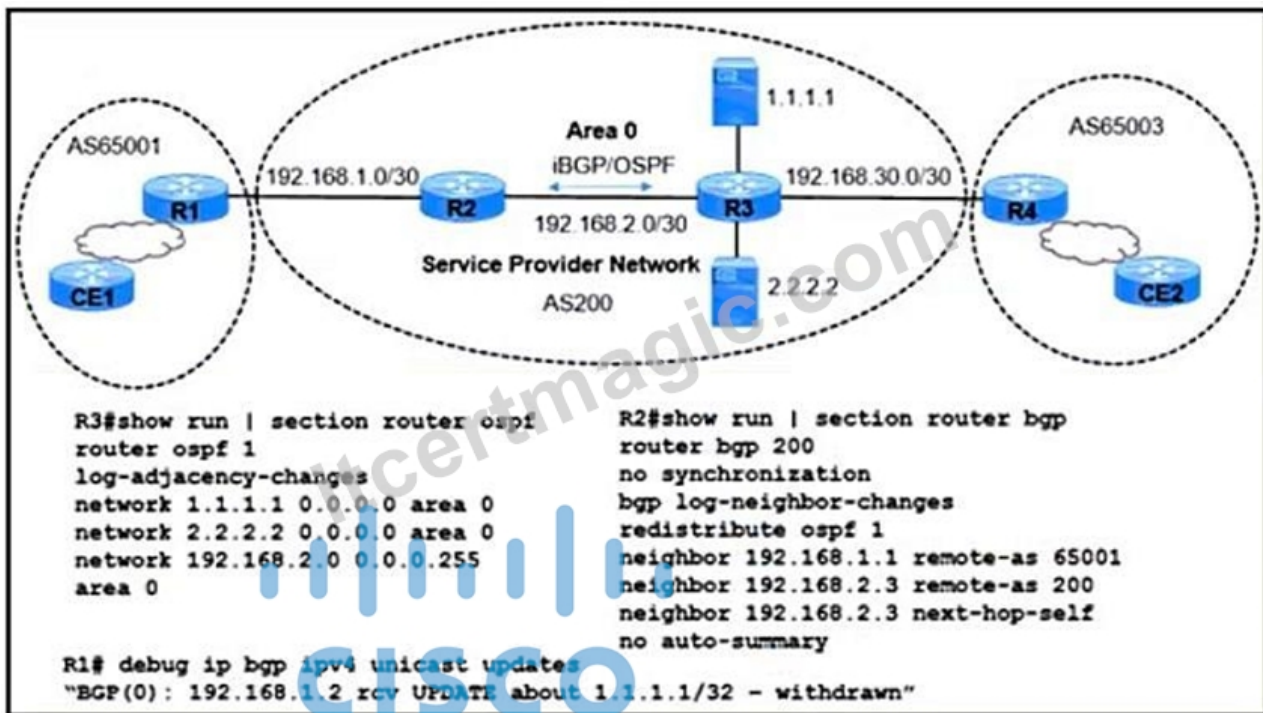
AS65001

R1

CE1

192.168.1.0/30

R2

Area 0

iBGP/OSPF

192.168.2.0/30

Service Provider Network

AS200

R3

1.1.1.1

2.2.2.2

192.168.30.0/30

AS65003

R4

CE2

itcertmagic.com

R3#show run | section router ospf
router ospf 1
log-adjacency-changes
network 1.1.1.1 0.0.0.0 area 0
network 2.2.2.2 0.0.0.0 area 0
network 192.168.2.0 0.0.0.255
area 0

R2#show run | section router bgp
router bgp 200
no synchronization
bgp log-neighbor-changes
redistribute ospf 1
neighbor 192.168.1.1 remote-as 65001
neighbor 192.168.2.3 remote-as 200
neighbor 192.168.2.3 next-hop-self
no auto-summary

CISCO

R1# debug ip bgp ipv4 unicast updates
"BGP(0): 192.168.1.2 rcv UPDATE about 1.1.1.1/32 - withdrawn"